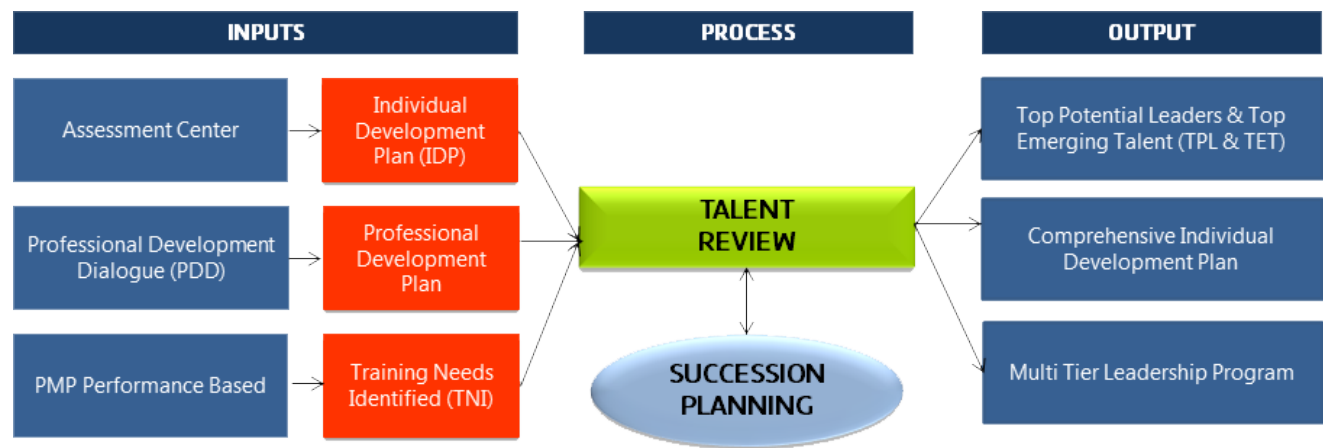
INPUTS

Assessment Center

Individual Development Plan (IDP)

Professional Development Dialogue (PDD)

Professional Development Plan

PMP Performance Based

Training Needs Identified (TNI)

PROCESS

TALENT REVIEW

SUCCESSION PLANNING

OUTPUT

Top Potential Leaders & Top Emerging Talent (TPL & TET)

Comprehensive Individual Development Plan

Multi Tier Leadership Program